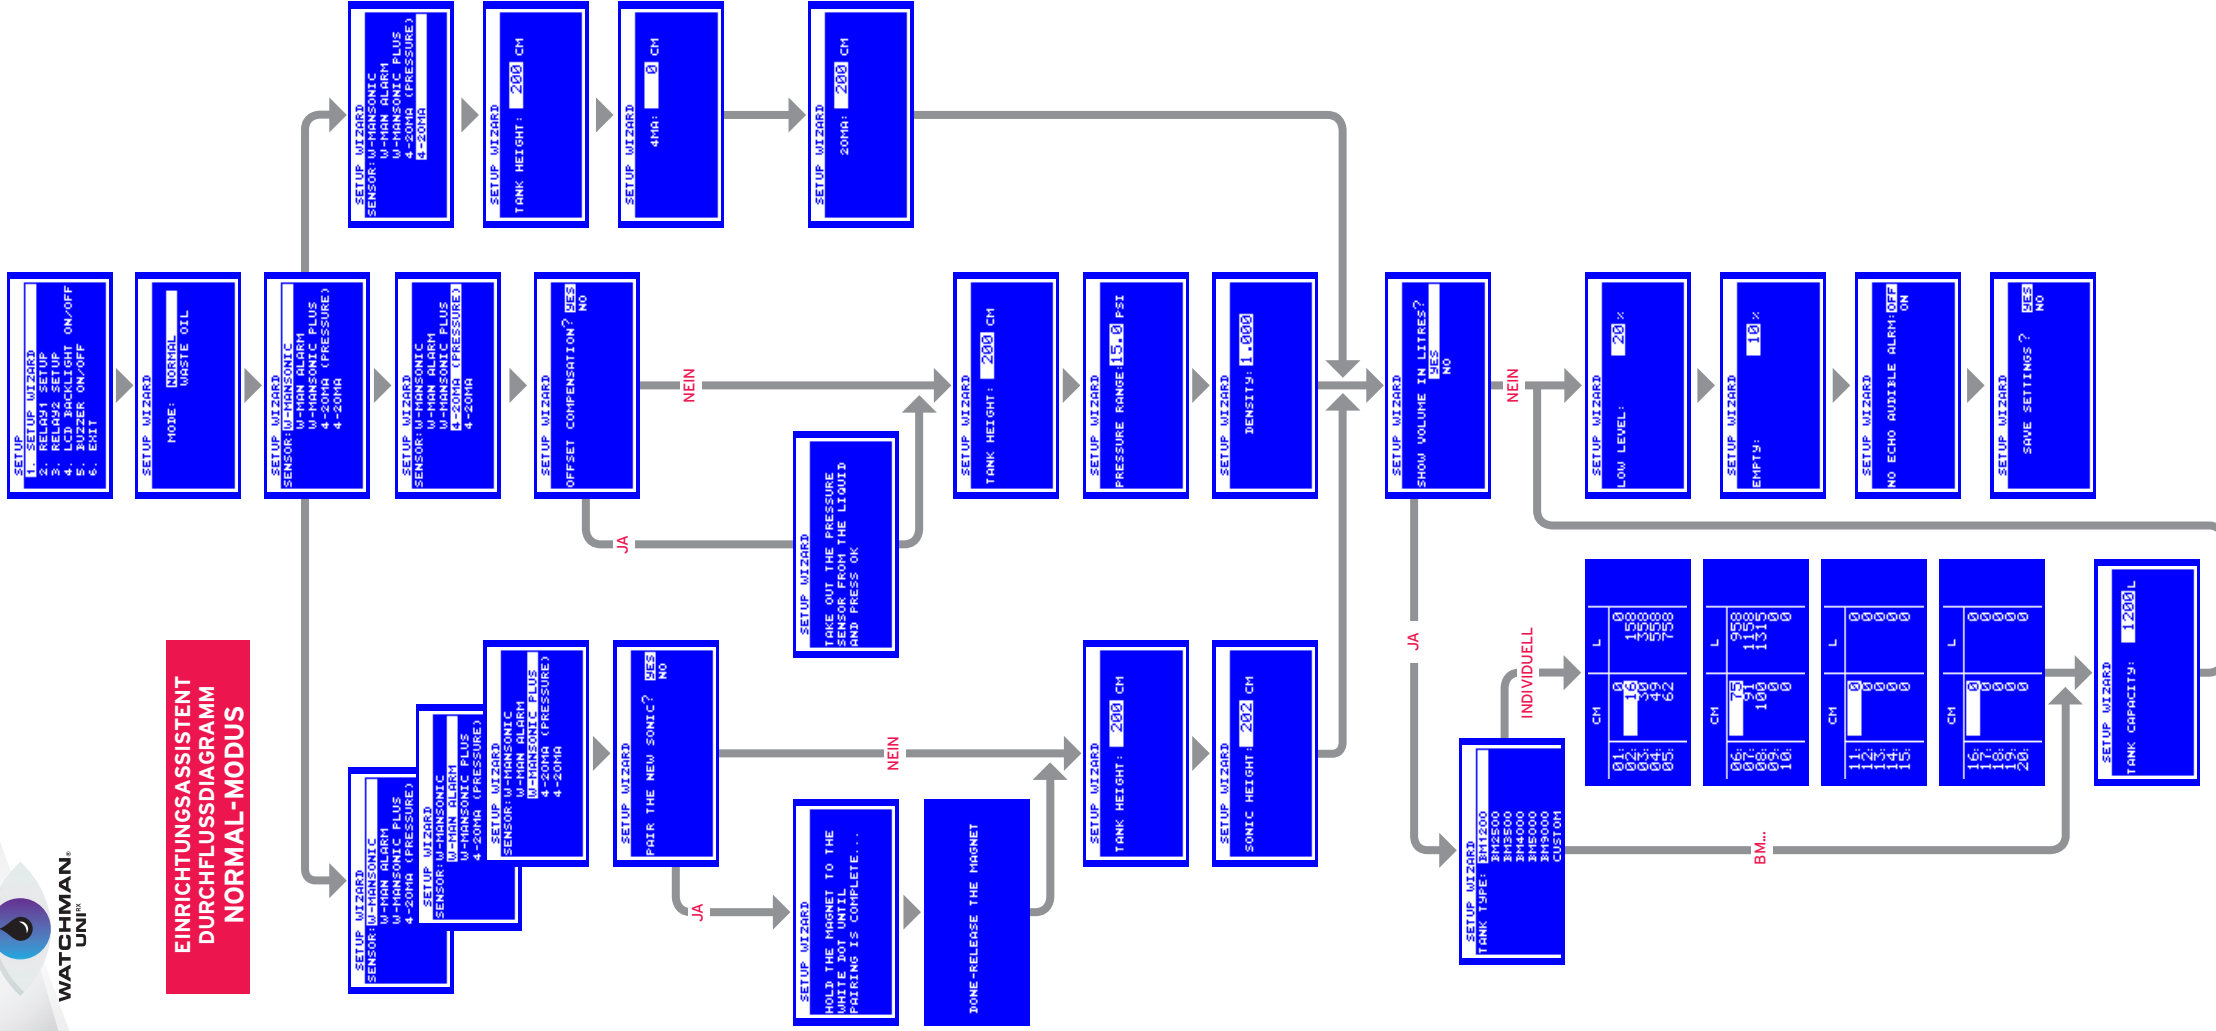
EINRICHTUNGSASSISTENT
DURCHFLUSSDIAGRAMM
NORMAL-MODUS

WATCHMAN
UNI

SETUP
1. SETUP WIZARD
2. RELAY1 SETUP
3. RELAY2 SETUP
4. LCD BACKLIGHT ON/OFF
5. BUZZER ON/OFF
6. EXIT

SETUP WIZARD
MODE: NORMAL
WASTE OIL

SETUP WIZARD
SENSOR: W-MANSONIC
W-MAN ALARM
W-MANSONIC PLUS
4-20MA (PRESSURE)
4-20MA

SETUP WIZARD
SENSOR: W-MANSONIC
W-MAN ALARM
W-MANSONIC PLUS
4-20MA (PRESSURE)
4-20MA

SETUP WIZARD
TANK HEIGHT: 200 CM

SETUP WIZARD
4MA: 0 CM

SETUP WIZARD
20MA: 200 CM

SETUP WIZARD
SENSOR: W-MANSONIC
W-MAN ALARM
W-MANSONIC PLUS
4-20MA (PRESSURE)
4-20MA

SETUP WIZARD
OFFSET COMPENSATION? YES
NO

NEIN

JA

SETUP WIZARD
TAKE OUT THE PRESSURE
SENSOR FROM THE LIQUID
AND PRESS OK

SETUP WIZARD
TANK HEIGHT: 200 CM

SETUP WIZARD
PRESSURE RANGE: 15.0 PSI

SETUP WIZARD
DENSITY: 1.000

SETUP WIZARD
SHOW VOLUME IN LITRES?
YES
NO

NEIN

SETUP WIZARD
LOW LEVEL: 20 %

SETUP WIZARD
EMPTY: 10 %

SETUP WIZARD
NO ECHO AUDIBLE ALRM: OFF
ON

SETUP WIZARD
SAVE SETTINGS ?
YES
NO

JA

SETUP WIZARD
SENSOR: W-MANSONIC
W-MAN ALARM
W-MANSONIC PLUS
4-20MA (PRESSURE)
4-20MA

SETUP WIZARD
SENSOR: W-MANSONIC
W-MAN ALARM
W-MANSONIC PLUS
4-20MA (PRESSURE)
4-20MA

SETUP WIZARD
SENSOR: W-MANSONIC
W-MAN ALARM
W-MANSONIC PLUS
4-20MA (PRESSURE)
4-20MA

SETUP WIZARD
PAIR THE NEW SONIC? YES
NO

NEIN

JA

SETUP WIZARD
HOLD THE MAGNET TO THE
WHITE DOT UNTIL
PAIRING IS COMPLETE...

DONE-RELEASE THE MAGNET

SETUP WIZARD
TANK HEIGHT: 200 CM

SETUP WIZARD
SONIC HEIGHT: 202 CM

INDIVIDUELL

SETUP WIZARD
TANK TYPE: BM1200
BM2500
BM3500
BM4000
BM5000
BM9000
CUSTOM

BM...

| | CM | L |
|---|---|---|
| 01: | 0 | 0 |
| 02: | 16 | 158 |
| 03: | 30 | 358 |
| 04: | 49 | 558 |
| 05: | 62 | 758 |

| | CM | L |
|---|---|---|
| 06: | 75 | 958 |
| 07: | 91 | 1158 |
| 08: | 100 | 1315 |
| 09: | 0 | 0 |
| 10: | 0 | 0 |

| | CM | L |
|---|---|---|
| 11: | 0 | 0 |
| 12: | 0 | 0 |
| 13: | 0 | 0 |
| 14: | 0 | 0 |
| 15: | 0 | 0 |

| | CM | L |
|---|---|---|
| 16: | 0 | 0 |
| 17: | 0 | 0 |
| 18: | 0 | 0 |
| 19: | 0 | 0 |
| 20: | 0 | 0 |

SETUP WIZARD
TANK CAPACITY: 1200L